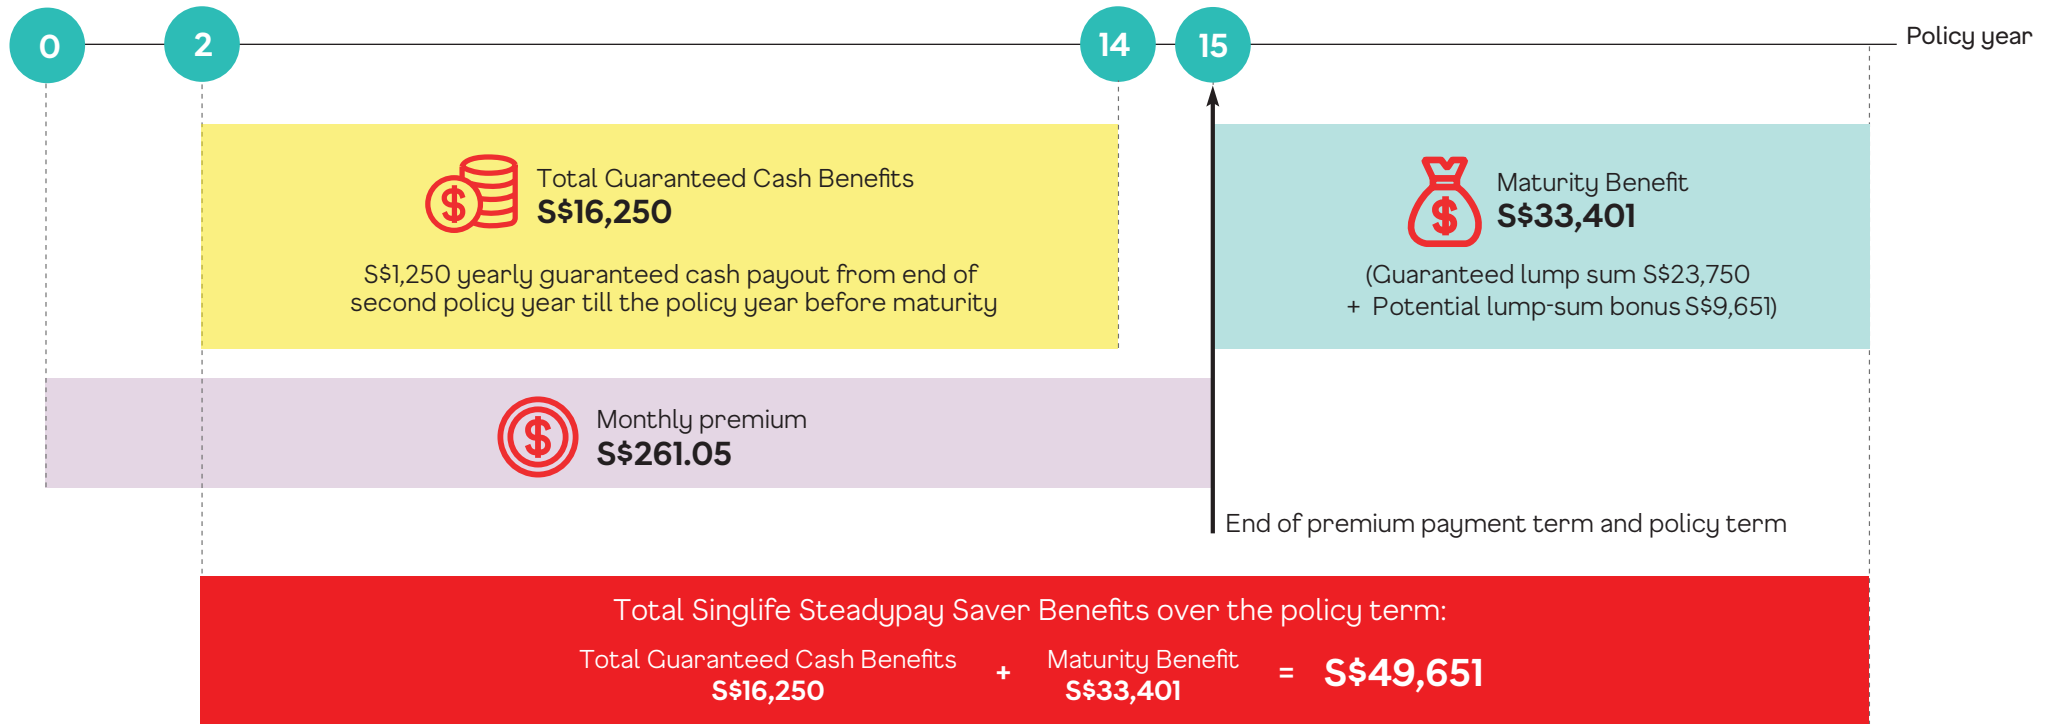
0
2
14
15
Policy year

Total Guaranteed Cash Benefits
S$16,250

S$1,250 yearly guaranteed cash payout from end of second policy year till the policy year before maturity

Maturity Benefit
S$33,401

(Guaranteed lump sum S$23,750 + Potential lump-sum bonus S$9,651)

Monthly premium
S$261.05

End of premium payment term and policy term

Total Singlife Steadypay Saver Benefits over the policy term:

Total Guaranteed Cash Benefits S$16,250 + Maturity Benefit S$33,401 = S$49,651